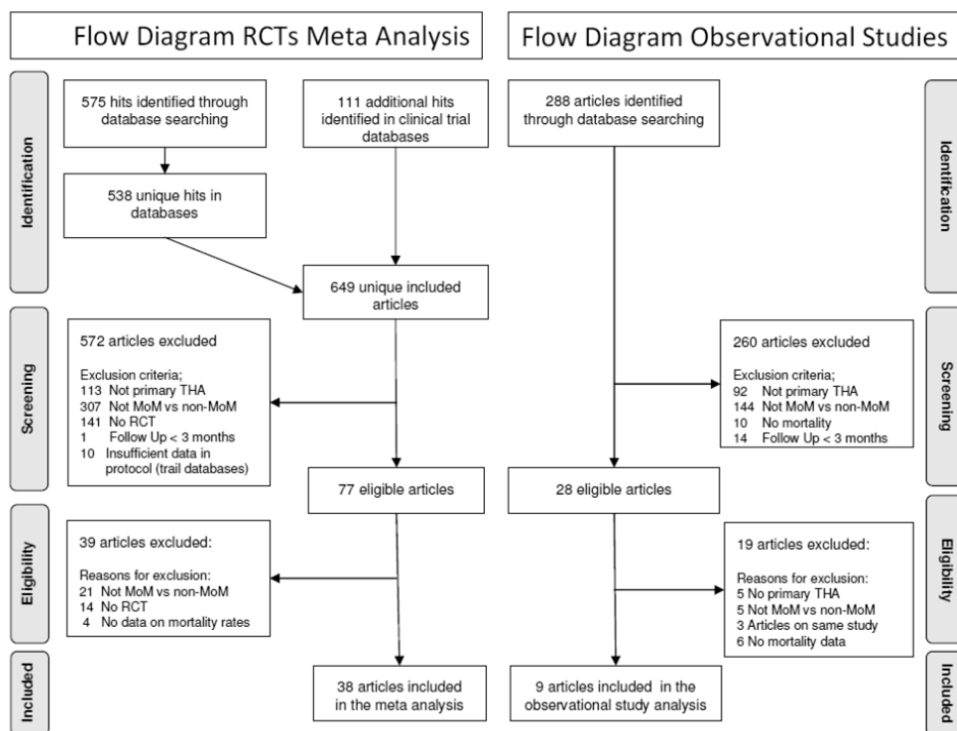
Flow Diagram RCTs Meta Analysis

Identification

575 hits identified through database searching

111 additional hits identified in clinical trial databases

538 unique hits in databases

649 unique included articles

Screening

572 articles excluded

Exclusion criteria;
113 Not primary THA
307 Not MoM vs non-MoM
141 No RCT
1 Follow Up < 3 months
10 Insufficient data in protocol (trail databases)

77 eligible articles

Eligibility

39 articles excluded:

Reasons for exclusion:
21 Not MoM vs non-MoM
14 No RCT
4 No data on mortality rates

Included

38 articles included in the meta analysis

Flow Diagram Observational Studies

288 articles identified through database searching

Identification

260 articles excluded

Exclusion criteria;
92 Not primary THA
144 Not MoM vs non-MoM
10 No mortality
14 Follow Up < 3 months

Screening

28 eligible articles

19 articles excluded:

Reasons for exclusion:
5 No primary THA
5 Not MoM vs non-MoM
3 Articles on same study
6 No mortality data

Eligibility

9 articles included in the observational study analysis

Included